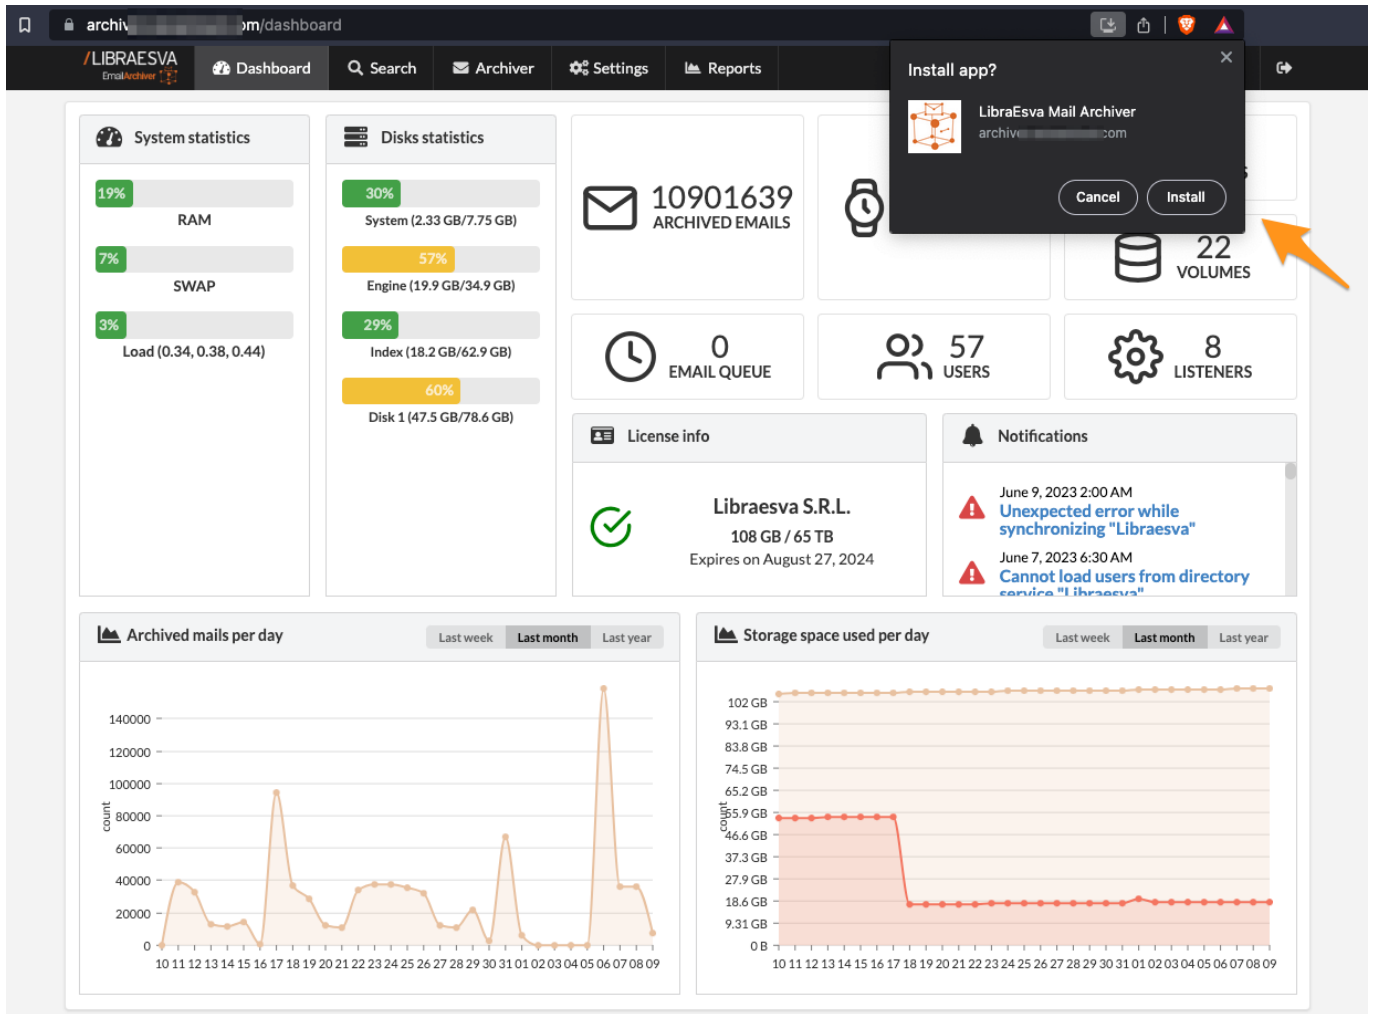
archiv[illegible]m/dashboard

/LIBRAESVA EmailArchiver

Dashboard Search Archiver Settings Reports

Install app?

LibraEsva Mail Archiver
archiv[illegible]com

Cancel Install

System statistics

19%
RAM

7%
SWAP

3%
Load (0.34, 0.38, 0.44)

Disks statistics

30%
System (2.33 GB/7.75 GB)

57%
Engine (19.9 GB/34.9 GB)

29%
Index (18.2 GB/62.9 GB)

60%
Disk 1 (47.5 GB/78.6 GB)

10901639
ARCHIVED EMAILS

22
VOLUMES

0
EMAIL QUEUE

57
USERS

8
LISTENERS

License info

Libraesva S.R.L.
108 GB / 65 TB
Expires on August 27, 2024

Notifications

June 9, 2023 2:00 AM
Unexpected error while synchronizing "Libraesva"

June 7, 2023 6:30 AM
Cannot load users from directory service "Libraesva"

Archived mails per day

Last week Last month Last year

140000
120000
100000
80000
60000
40000
20000
0
count

10 11 12 13 14 15 16 17 18 19 20 21 22 23 24 25 26 27 28 29 30 31 01 02 03 04 05 06 07 08 09

Storage space used per day

Last week Last month Last year

102 GB
93.1 GB
83.8 GB
74.5 GB
65.2 GB
55.9 GB
46.6 GB
37.3 GB
27.9 GB
18.6 GB
9.31 GB
0 B
count

10 11 12 13 14 15 16 17 18 19 20 21 22 23 24 25 26 27 28 29 30 31 01 02 03 04 05 06 07 08 09